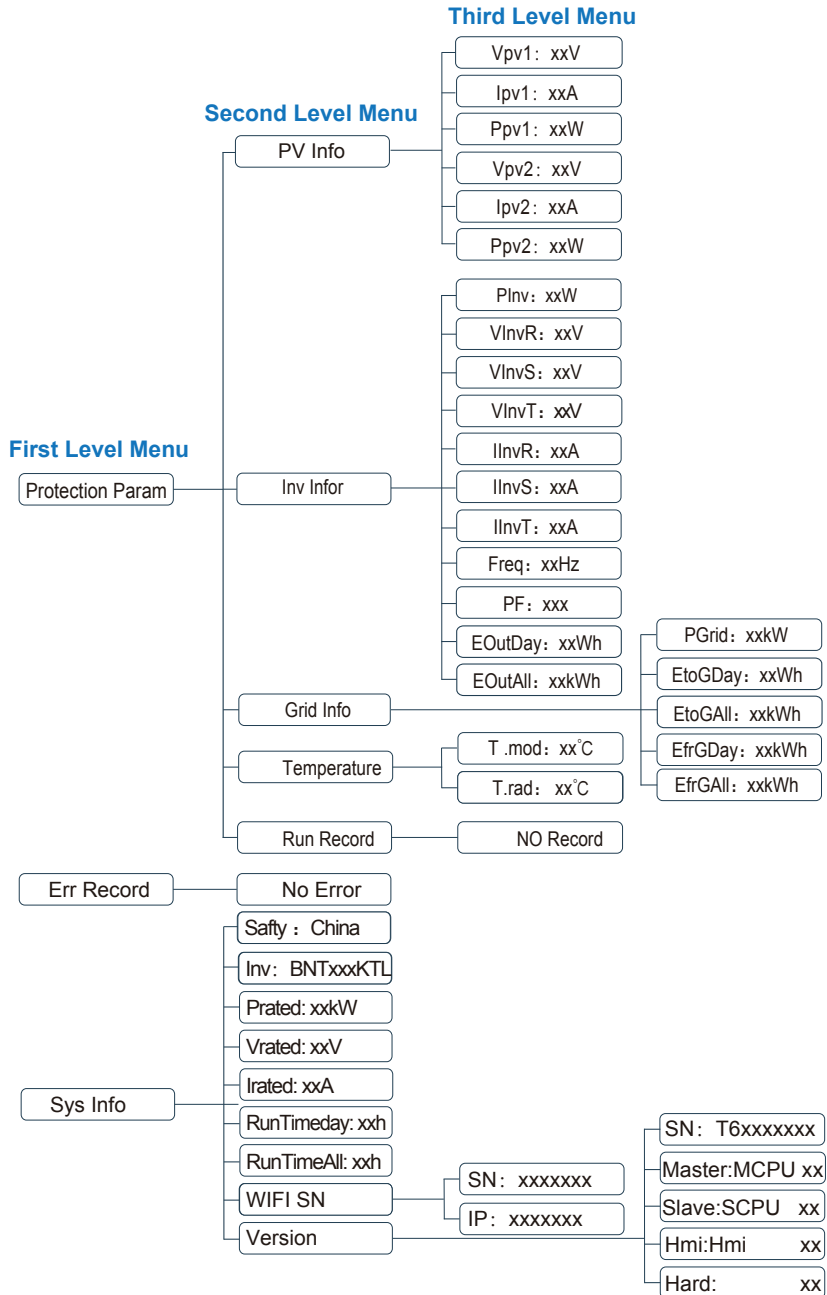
Third Level Menu

Second Level Menu

PV Info

Vpv1：xxV

Ipv1：xxA

Ppv1：xxW

Vpv2：xxV

Ipv2：xxA

Ppv2：xxW

PInv：xxW

VInvR：xxV

VInvS：xxV

VInvT：xxV

IInvR：xxA

IInvS：xxA

IInvT：xxA

Freq：xxHz

PF：xxx

EOutDay：xxWh

EOutAll：xxkWh

First Level Menu

Protection Param

Inv Infor

PGrid：xxkW

EtoGDay：xxWh

Grid Info

EtoGAll：xxkWh

EfrGDay：xxkWh

EfrGAll：xxkWh

Temperature

T .mod：xx°C

T.rad：xx°C

Run Record

NO Record

Err Record

No Error

Safty：China

Inv：BNTxxxKTL

Prated: xxkW

Vrated: xxV

Irated: xxA

Sys Info

RunTimeday: xxh

RunTimeAll: xxh

WIFI SN

SN：xxxxxxx

IP：xxxxxxx

Version

SN：T6xxxxxxx

Master:MCPU xx

Slave:SCPU xx

Hmi:Hmi xx

Hard: xx